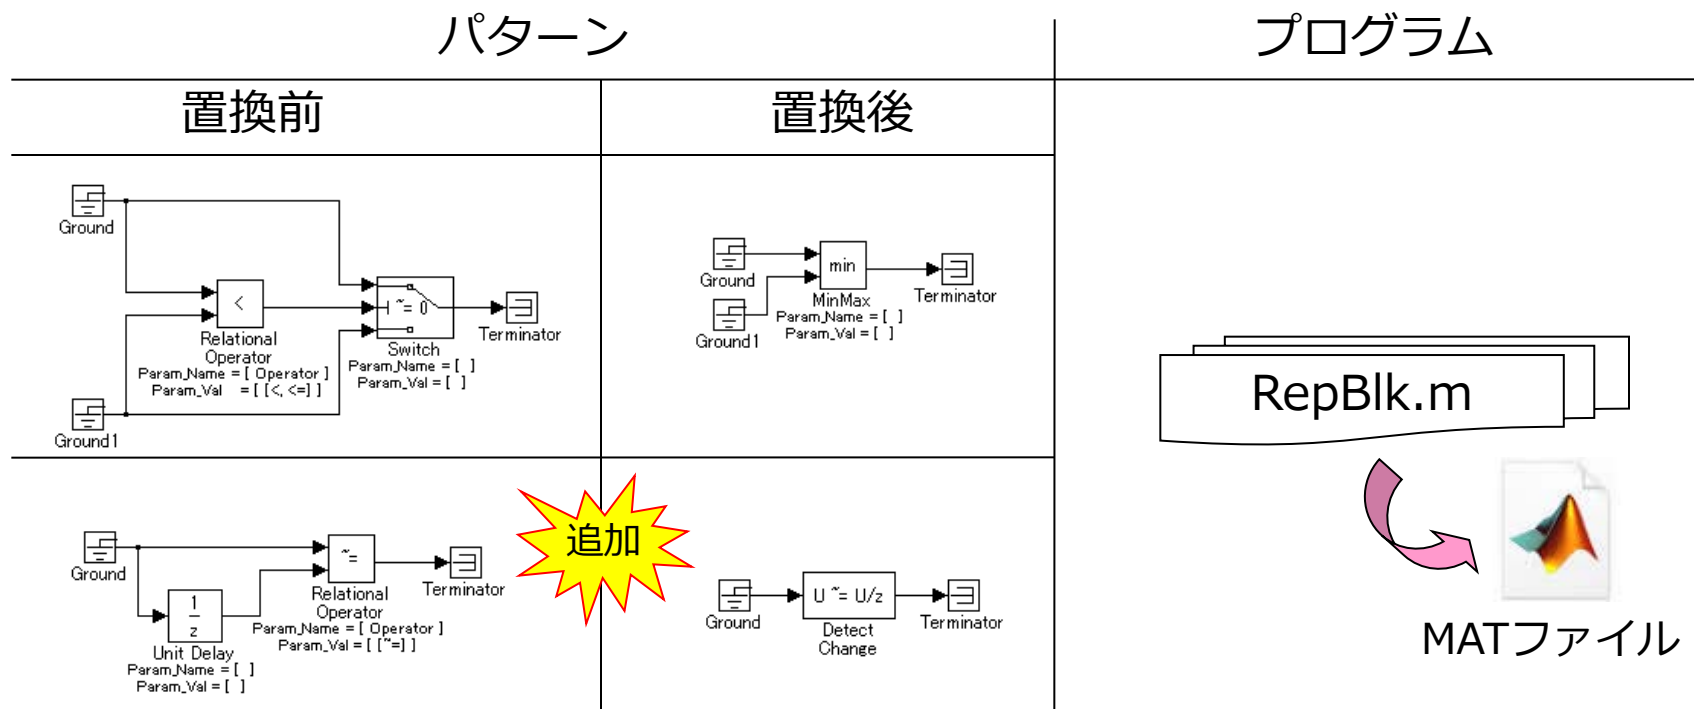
| パターン | | プログラム |
|---|---|---|
| 置換前 | 置換後 | |

Ground

<

Relational Operator

Param_Name = [ Operator ]
Param_Val = [ [<, <=] ]

Ground1

~= 0

Switch

Param_Name = [ ]
Param_Val = [ ]

Terminator

Ground

min

MinMax

Param_Name = [ ]
Param_Val = [ ]

Terminator

Ground1

RepBlk.m

Ground

$\frac{1}{z}$

Unit Delay

Param_Name = [ ]
Param_Val = [ ]

~=

Relational Operator

Param_Name = [ Operator ]
Param_Val = [ [~=] ]

Terminator

追加

Ground

U ~= U/z

Detect Change

Terminator

MATファイル